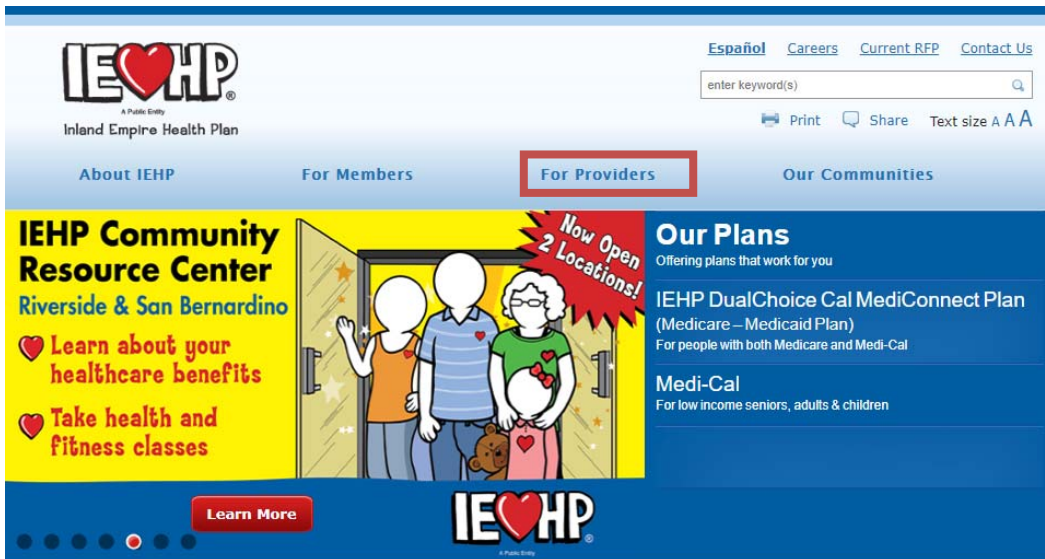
IEHP®
A Public Entity
Inland Empire Health Plan

Español Careers Current RFP Contact Us

enter keyword(s)

Print Share Text size A A A

About IEHP For Members For Providers Our Communities

IEHP Community Resource Center
Riverside & San Bernardino

Now Open 2 Locations!

Learn about your healthcare benefits

Take health and fitness classes

Learn More

IEHP®
A Public Entity

Our Plans
Offering plans that work for you

IEHP DualChoice Cal MediConnect Plan
(Medicare – Medicaid Plan)
For people with both Medicare and Medi-Cal

Medi-Cal
For low income seniors, adults & children